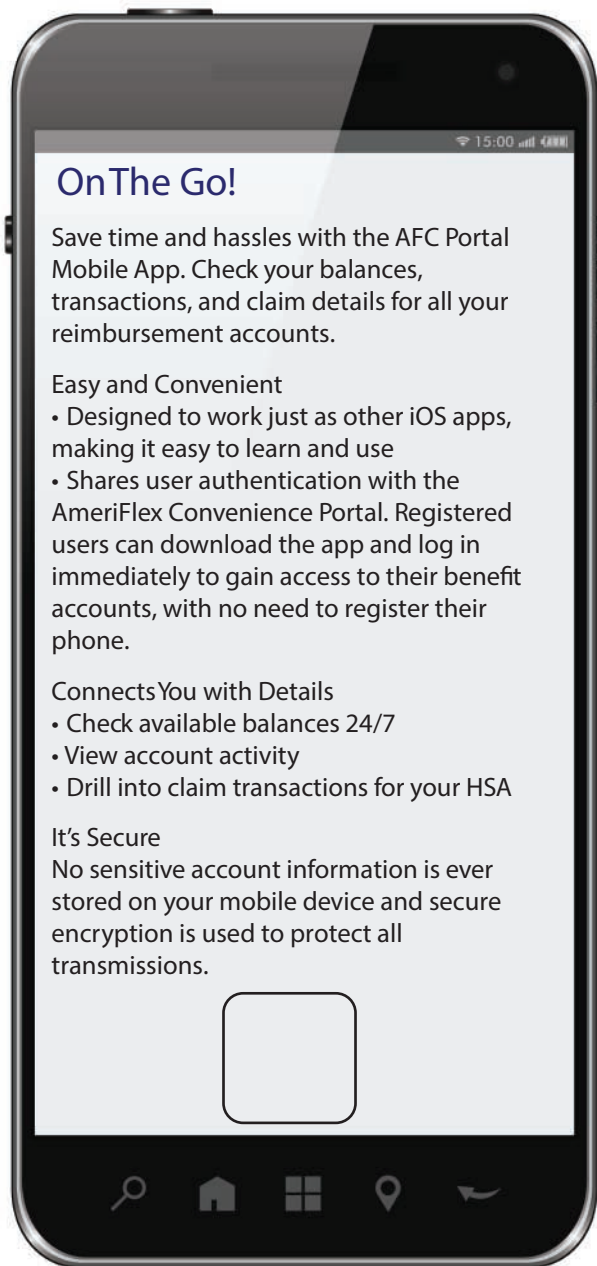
15:00

On The Go!

Save time and hassles with the AFC Portal Mobile App. Check your balances, transactions, and claim details for all your reimbursement accounts.

Easy and Convenient
• Designed to work just as other iOS apps, making it easy to learn and use
• Shares user authentication with the AmeriFlex Convenience Portal. Registered users can download the app and log in immediately to gain access to their benefit accounts, with no need to register their phone.

Connects You with Details
• Check available balances 24/7
• View account activity
• Drill into claim transactions for your HSA

It's Secure
No sensitive account information is ever stored on your mobile device and secure encryption is used to protect all transmissions.